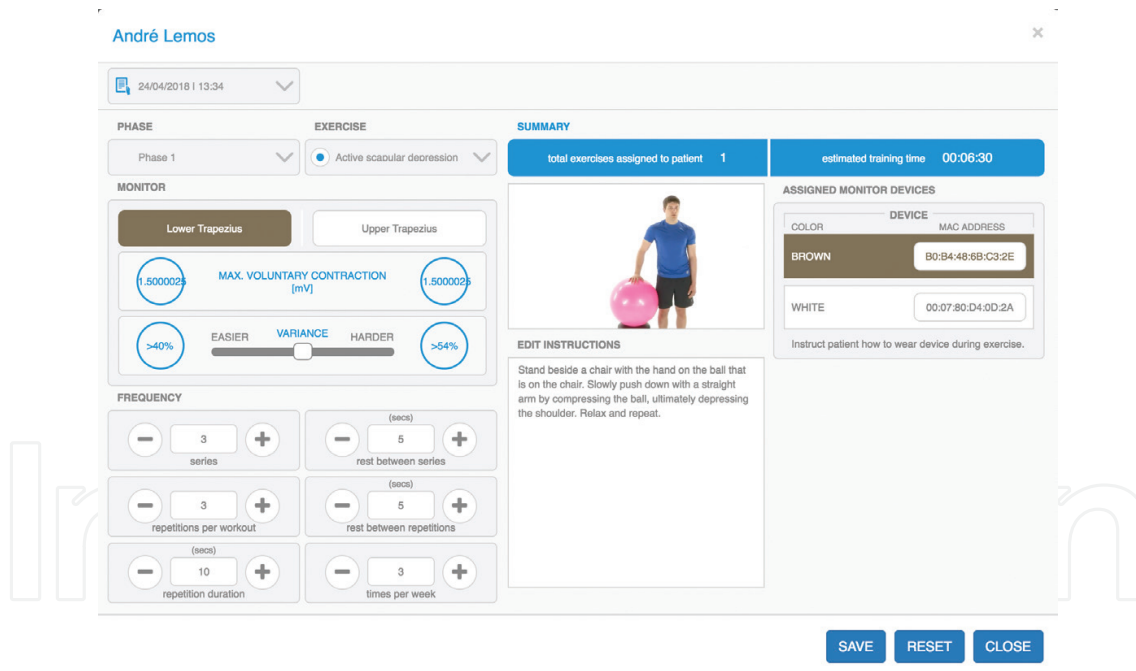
André Lemos

×

24/04/2018 | 13:34

PHASE

Phase 1

EXERCISE

Active scapular depression

SUMMARY

total exercises assigned to patient 1

estimated training time 00:06:30

MONITOR

Lower Trapezius

Upper Trapezius

1.5000025

MAX. VOLUNTARY CONTRACTION [mV]

1.5000025

>40%

EASIER

VARIANCE

HARDER

>54%

ASSIGNED MONITOR DEVICES

DEVICE

COLOR

MAC ADDRESS

BROWN

B0:B4:48:6B:C3:2E

WHITE

00:07:80:D4:0D:2A

Instruct patient how to wear device during exercise.

EDIT INSTRUCTIONS

Stand beside a chair with the hand on the ball that is on the chair. Slowly push down with a straight arm by compressing the ball, ultimately depressing the shoulder. Relax and repeat.

FREQUENCY

3

series

(secs)

5

rest between series

3

repetitions per workout

(secs)

5

rest between repetitions

(secs)

10

repetition duration

3

times per week

SAVE

RESET

CLOSE